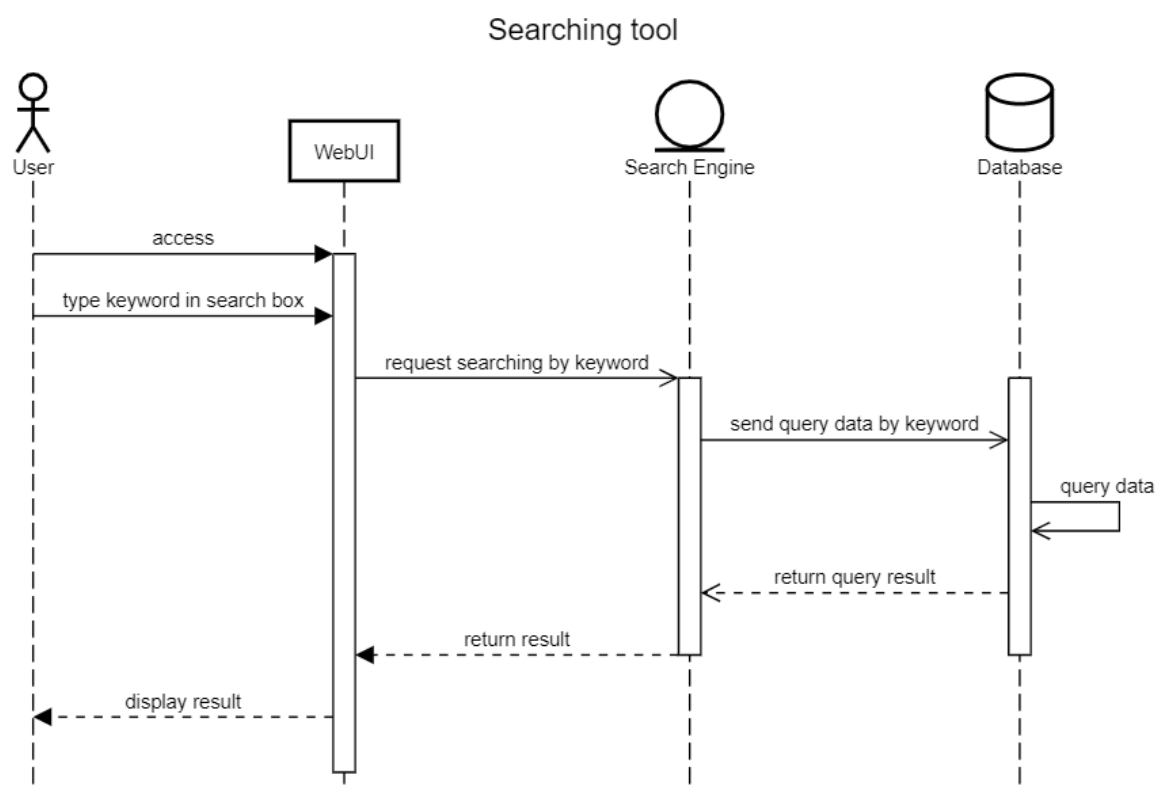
Searching tool

User

WebUI

Search Engine

Database

access

type keyword in search box

request searching by keyword

send query data by keyword

query data

return query result

return result

display result